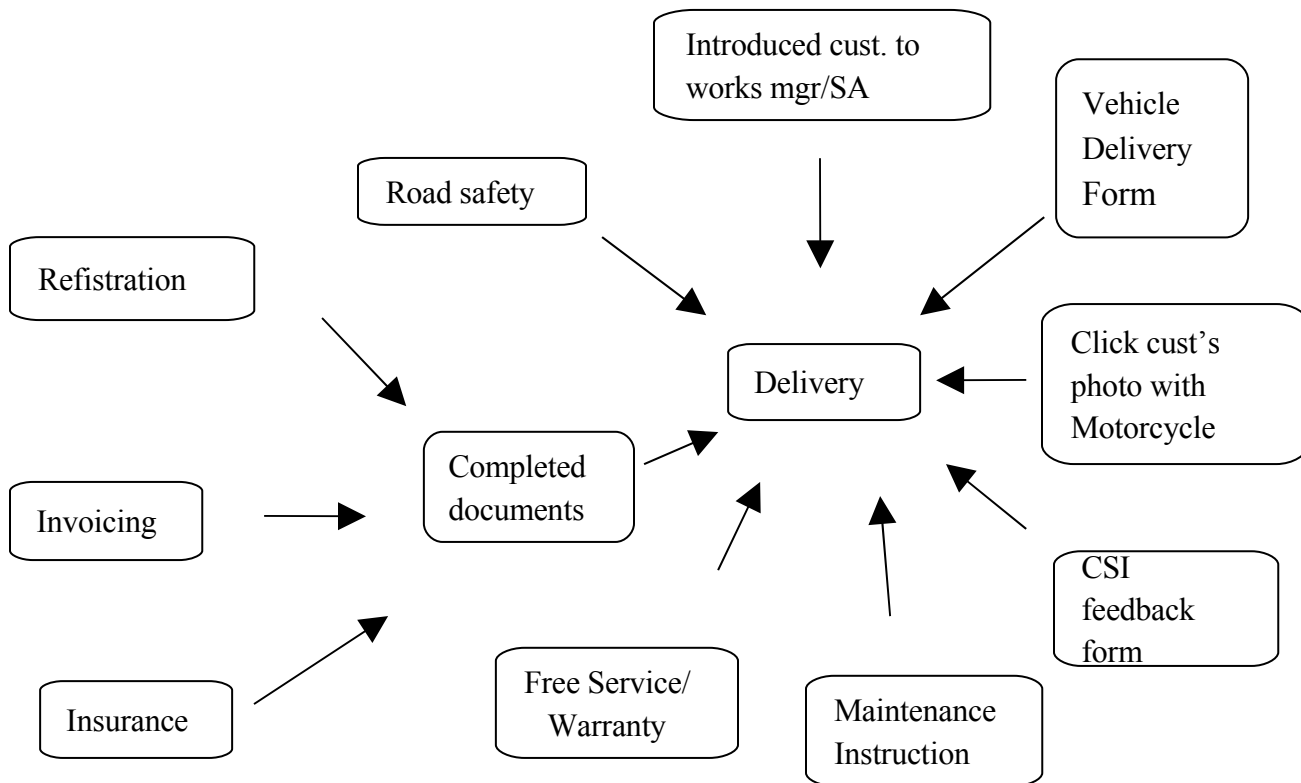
Introduced cust. to works mgr/SA

Vehicle Delivery Form

Road safety

Refistration

Delivery

Click cust's photo with Motorcycle

Completed documents

Invoicing

CSI feedback form

Free Service/ Warranty

Maintenance Instruction

Insurance